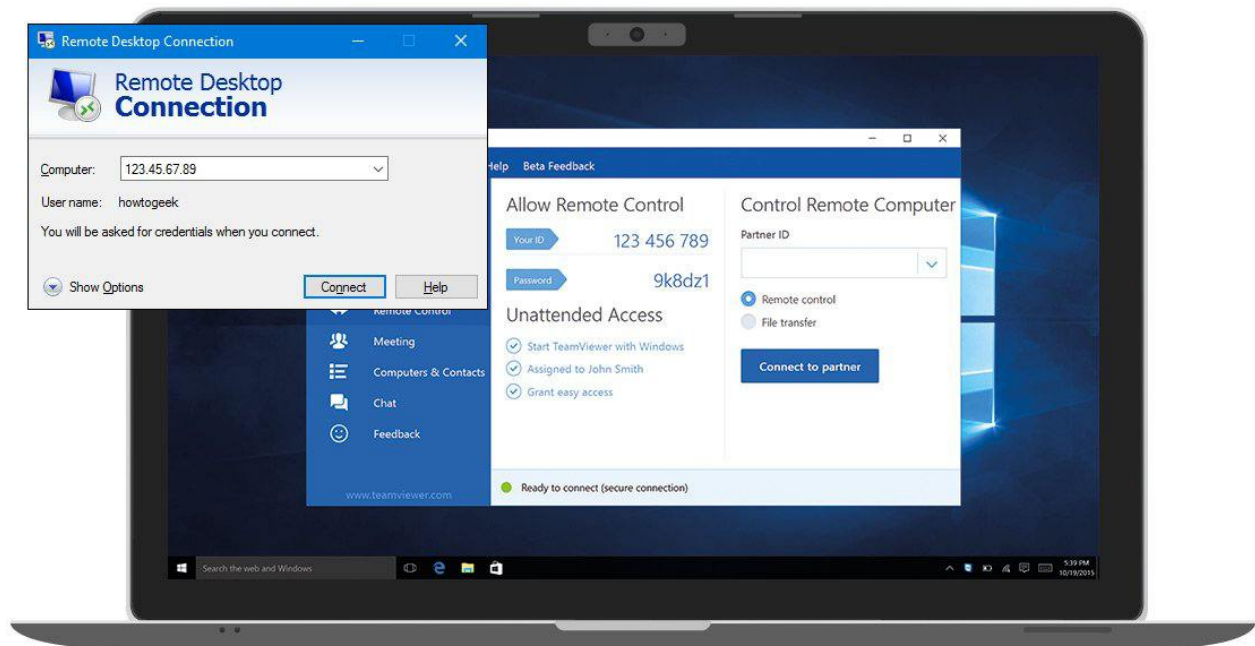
Remote Desktop Connection

Remote Desktop
Connection

Computer: 123.45.67.89

User name: howtogeek

You will be asked for credentials when you connect.

Show Options

Connect

Help

elp Beta Feedback

Allow Remote Control

Your ID 123 456 789

Password 9k8dz1

Unattended Access

Start TeamViewer with Windows

Assigned to John Smith

Grant easy access

Control Remote Computer

Partner ID

Remote control

File transfer

Connect to partner

Remote Control

Meeting

Computers & Contacts

Chat

Feedback

www.teamviewer.com

Ready to connect (secure connection)

Search the web and Windows

5:39 PM
10/19/2015